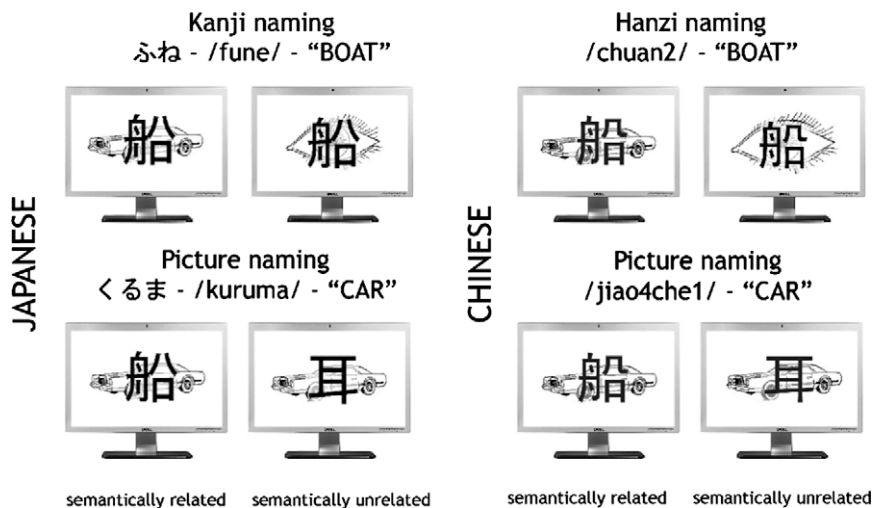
JAPANESE

Kanji naming
ふね - /fune/ - “BOAT”

船

船

Picture naming
くるま - /kuruma/ - “CAR”

船

耳

semantically related semantically unrelated

CHINESE

Hanzi naming
/chuan2/ - “BOAT”

船

船

Picture naming
/jiao4che1/ - “CAR”

船

耳

semantically related semantically unrelated